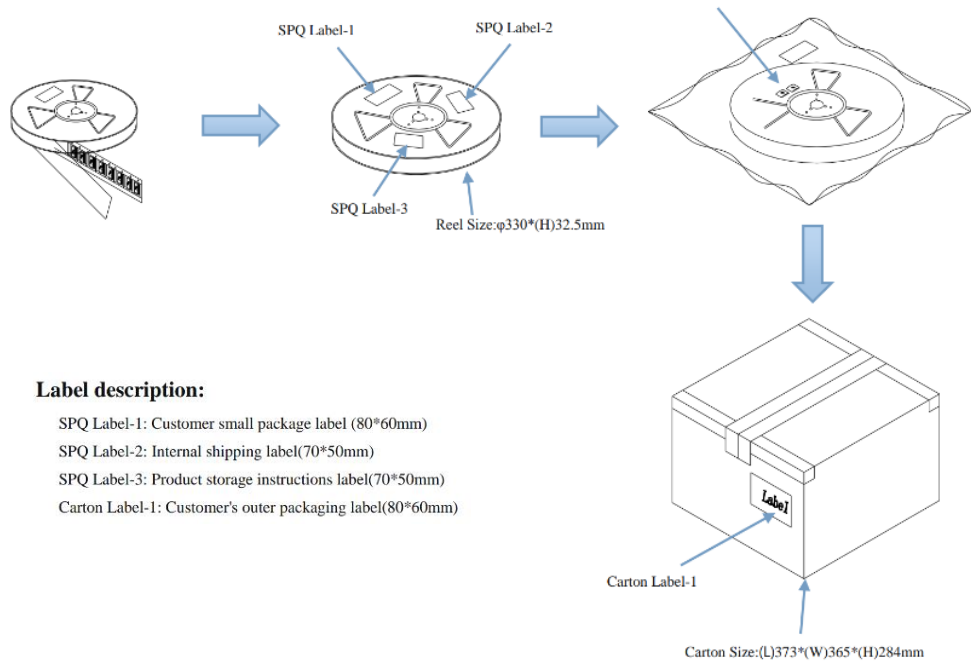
SPQ Label-1

SPQ Label-2

SPQ Label-3

Reel Size:φ330*(H)32.5mm

Label description:

SPQ Label-1: Customer small package label (80*60mm)

SPQ Label-2: Internal shipping label(70*50mm)

SPQ Label-3: Product storage instructions label(70*50mm)

Carton Label-1: Customer's outer packaging label(80*60mm)

Label

Carton Label-1

Carton Size:(L)373*(W)365*(H)284mm